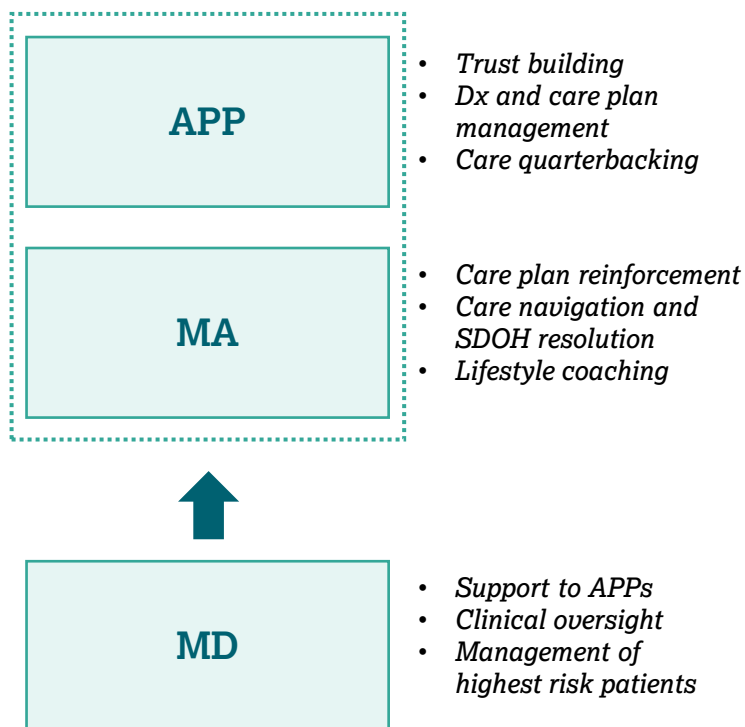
APP

- Trust building
- Dx and care plan management
- Care quarterbacking

MA

- Care plan reinforcement
- Care navigation and SDOH resolution
- Lifestyle coaching

MD

- Support to APPs
- Clinical oversight
- Management of highest risk patients